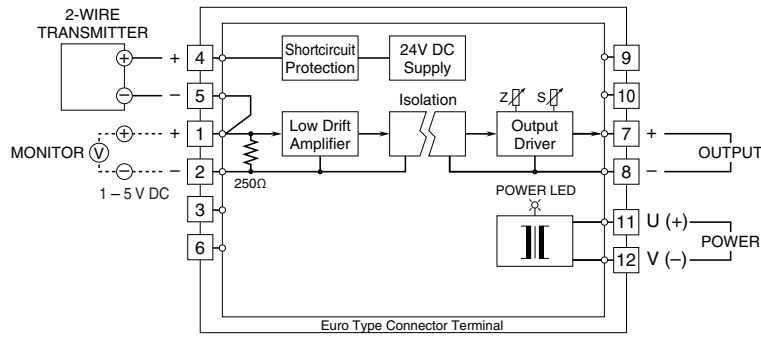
2-WIRE TRANSMITTER

+ 4

– 5

+ 1

– 2

3

6

MONITOR V

1 – 5 V DC

250Ω

Shortcircuit Protection

24V DC Supply

Low Drift Amplifier

Isolation

Z S

Output Driver

POWER LED

9

10

7 +

8 –

OUTPUT

11 U (+)

12 V (–)

POWER

Euro Type Connector Terminal